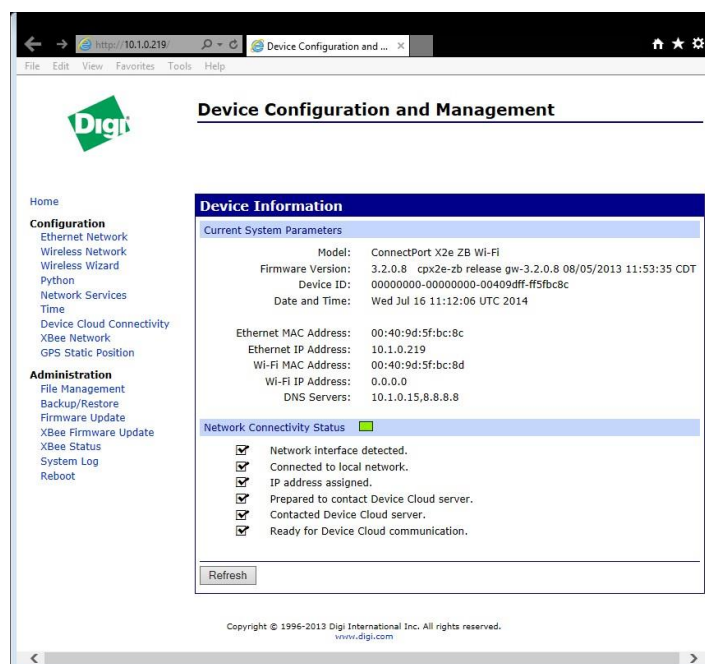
http://10.1.0.219/
Device Configuration and ... ×
File Edit View Favorites Tools Help

Digi

Device Configuration and Management

Home
Configuration
Ethernet Network
Wireless Network
Wireless Wizard
Python
Network Services
Time
Device Cloud Connectivity
XBee Network
GPS Static Position

Administration
File Management
Backup/Restore
Firmware Update
XBee Firmware Update
XBee Status
System Log
Reboot

Device Information

Current System Parameters

| | |
|---|---|
| Model: | ConnectPort X2e ZB Wi-Fi |
| Firmware Version: | 3.2.0.8 cpx2e-zb release gw-3.2.0.8 08/05/2013 11:53:35 CDT |
| Device ID: | 00000000-00000000-00409dff-ff5fbc8c |
| Date and Time: | Wed Jul 16 11:12:06 UTC 2014 |
| Ethernet MAC Address: | 00:40:9d:5f:bc:8c |
| Ethernet IP Address: | 10.1.0.219 |
| Wi-Fi MAC Address: | 00:40:9d:5f:bc:8d |
| Wi-Fi IP Address: | 0.0.0.0 |
| DNS Servers: | 10.1.0.15,8.8.8.8 |

Network Connectivity Status

Network interface detected.
Connected to local network.
IP address assigned.
Prepared to contact Device Cloud server.
Contacted Device Cloud server.
Ready for Device Cloud communication.

Refresh

Copyright © 1996-2013 Digi International Inc. All rights reserved.
www.digi.com